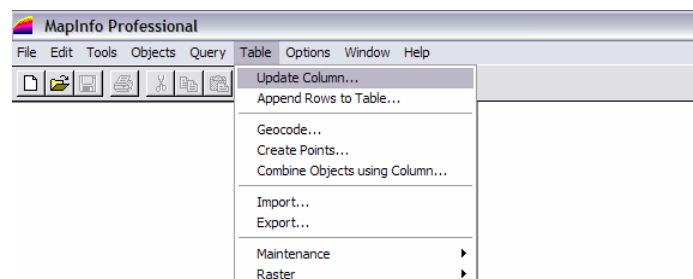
MapInfo Professional

File Edit Tools Objects Query Table Options Window Help

Update Column...
Append Rows to Table...

Geocode...
Create Points...
Combine Objects using Column...

Import...
Export...

Maintenance
Raster